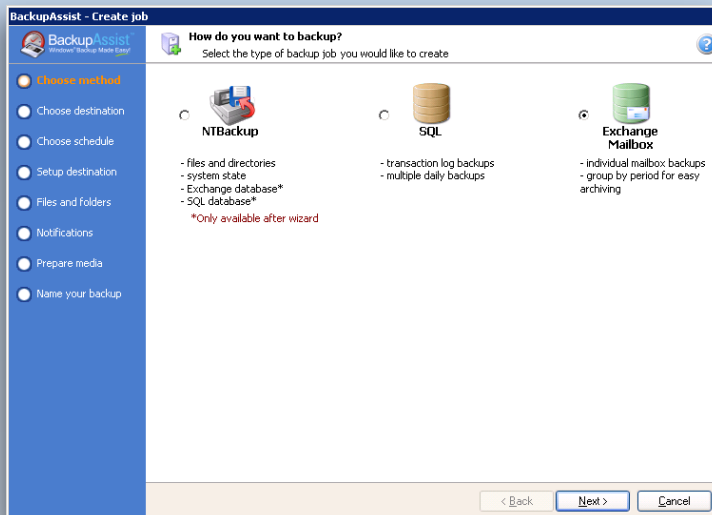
BackupAssist - Create job

BackupAssist
Windows® Backup Made Easy!

How do you want to backup?
Select the type of backup job you would like to create

Choose method
Choose destination
Choose schedule
Setup destination
Files and folders
Notifications
Prepare media
Name your backup

NTBackup
- files and directories
- system state
- Exchange database*
- SQL database*
*Only available after wizard

SQL
- transaction log backups
- multiple daily backups

Exchange Mailbox
- individual mailbox backups
- group by period for easy archiving

< Back
Next >
Cancel